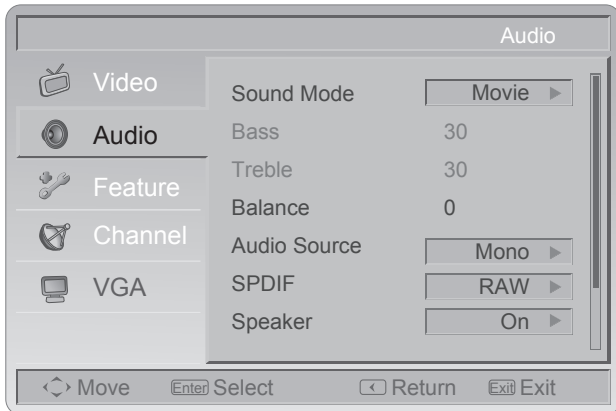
Audio

Video
Audio
Feature
Channel
VGA

| | |
|---|---|
| Sound Mode | Movie ▶ |
| Bass | 30 |
| Treble | 30 |
| Balance | 0 |
| Audio Source | Mono ▶ |
| SPDIF | RAW ▶ |
| Speaker | On ▶ |

Move Enter Select ◁ Return Exit Exit